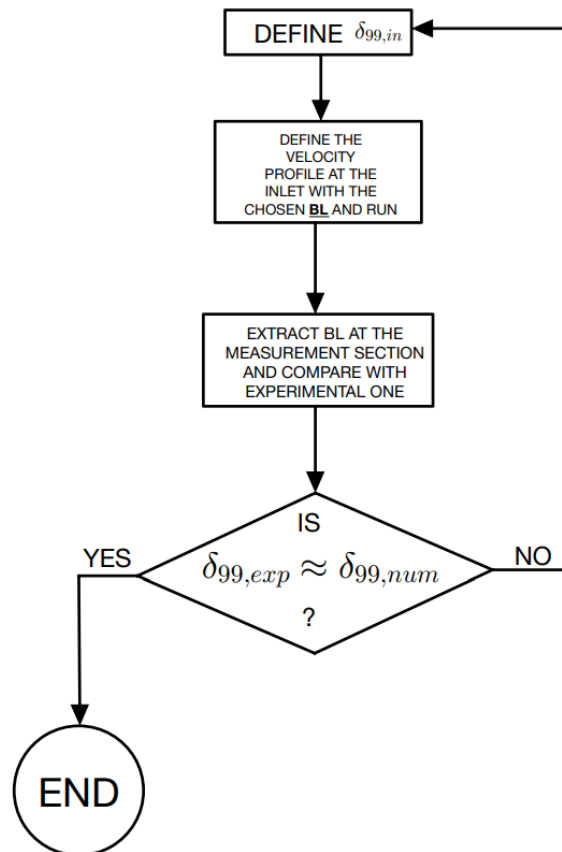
DEFINE $\delta_{99,in}$

DEFINE THE VELOCITY PROFILE AT THE INLET WITH THE CHOSEN BL AND RUN

EXTRACT BL AT THE MEASUREMENT SECTION AND COMPARE WITH EXPERIMENTAL ONE

IS
$\delta_{99,exp} \approx \delta_{99,num}$
?

YES

NO

END